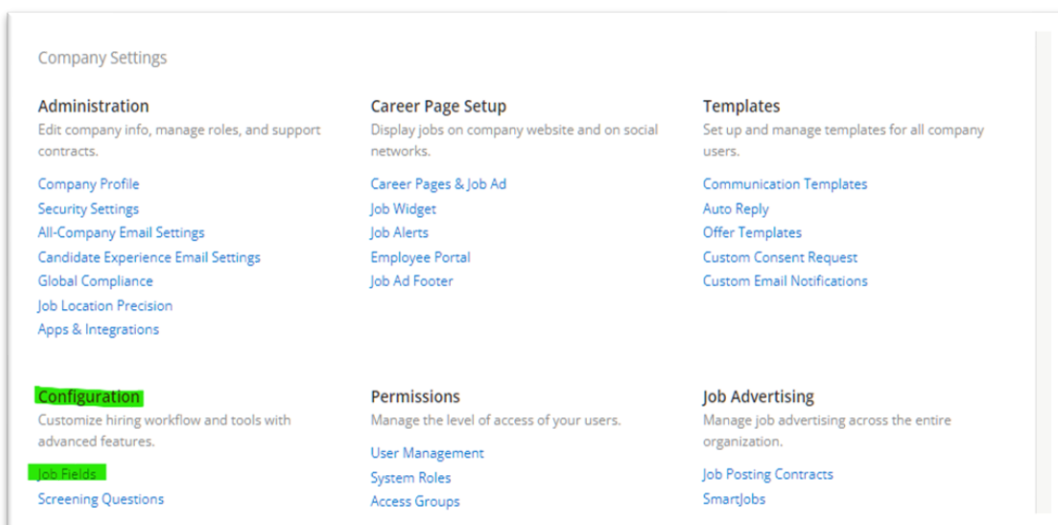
Company Settings

Administration
Edit company info, manage roles, and support contracts.

Company Profile
Security Settings
All-Company Email Settings
Candidate Experience Email Settings
Global Compliance
Job Location Precision
Apps & Integrations

Career Page Setup
Display jobs on company website and on social networks.

Career Pages & Job Ad
Job Widget
Job Alerts
Employee Portal
Job Ad Footer

Templates
Set up and manage templates for all company users.

Communication Templates
Auto Reply
Offer Templates
Custom Consent Request
Custom Email Notifications

Configuration
Customize hiring workflow and tools with advanced features.

Job Fields
Screening Questions

Permissions
Manage the level of access of your users.

User Management
System Roles
Access Groups

Job Advertising
Manage job advertising across the entire organization.

Job Posting Contracts
SmartJobs